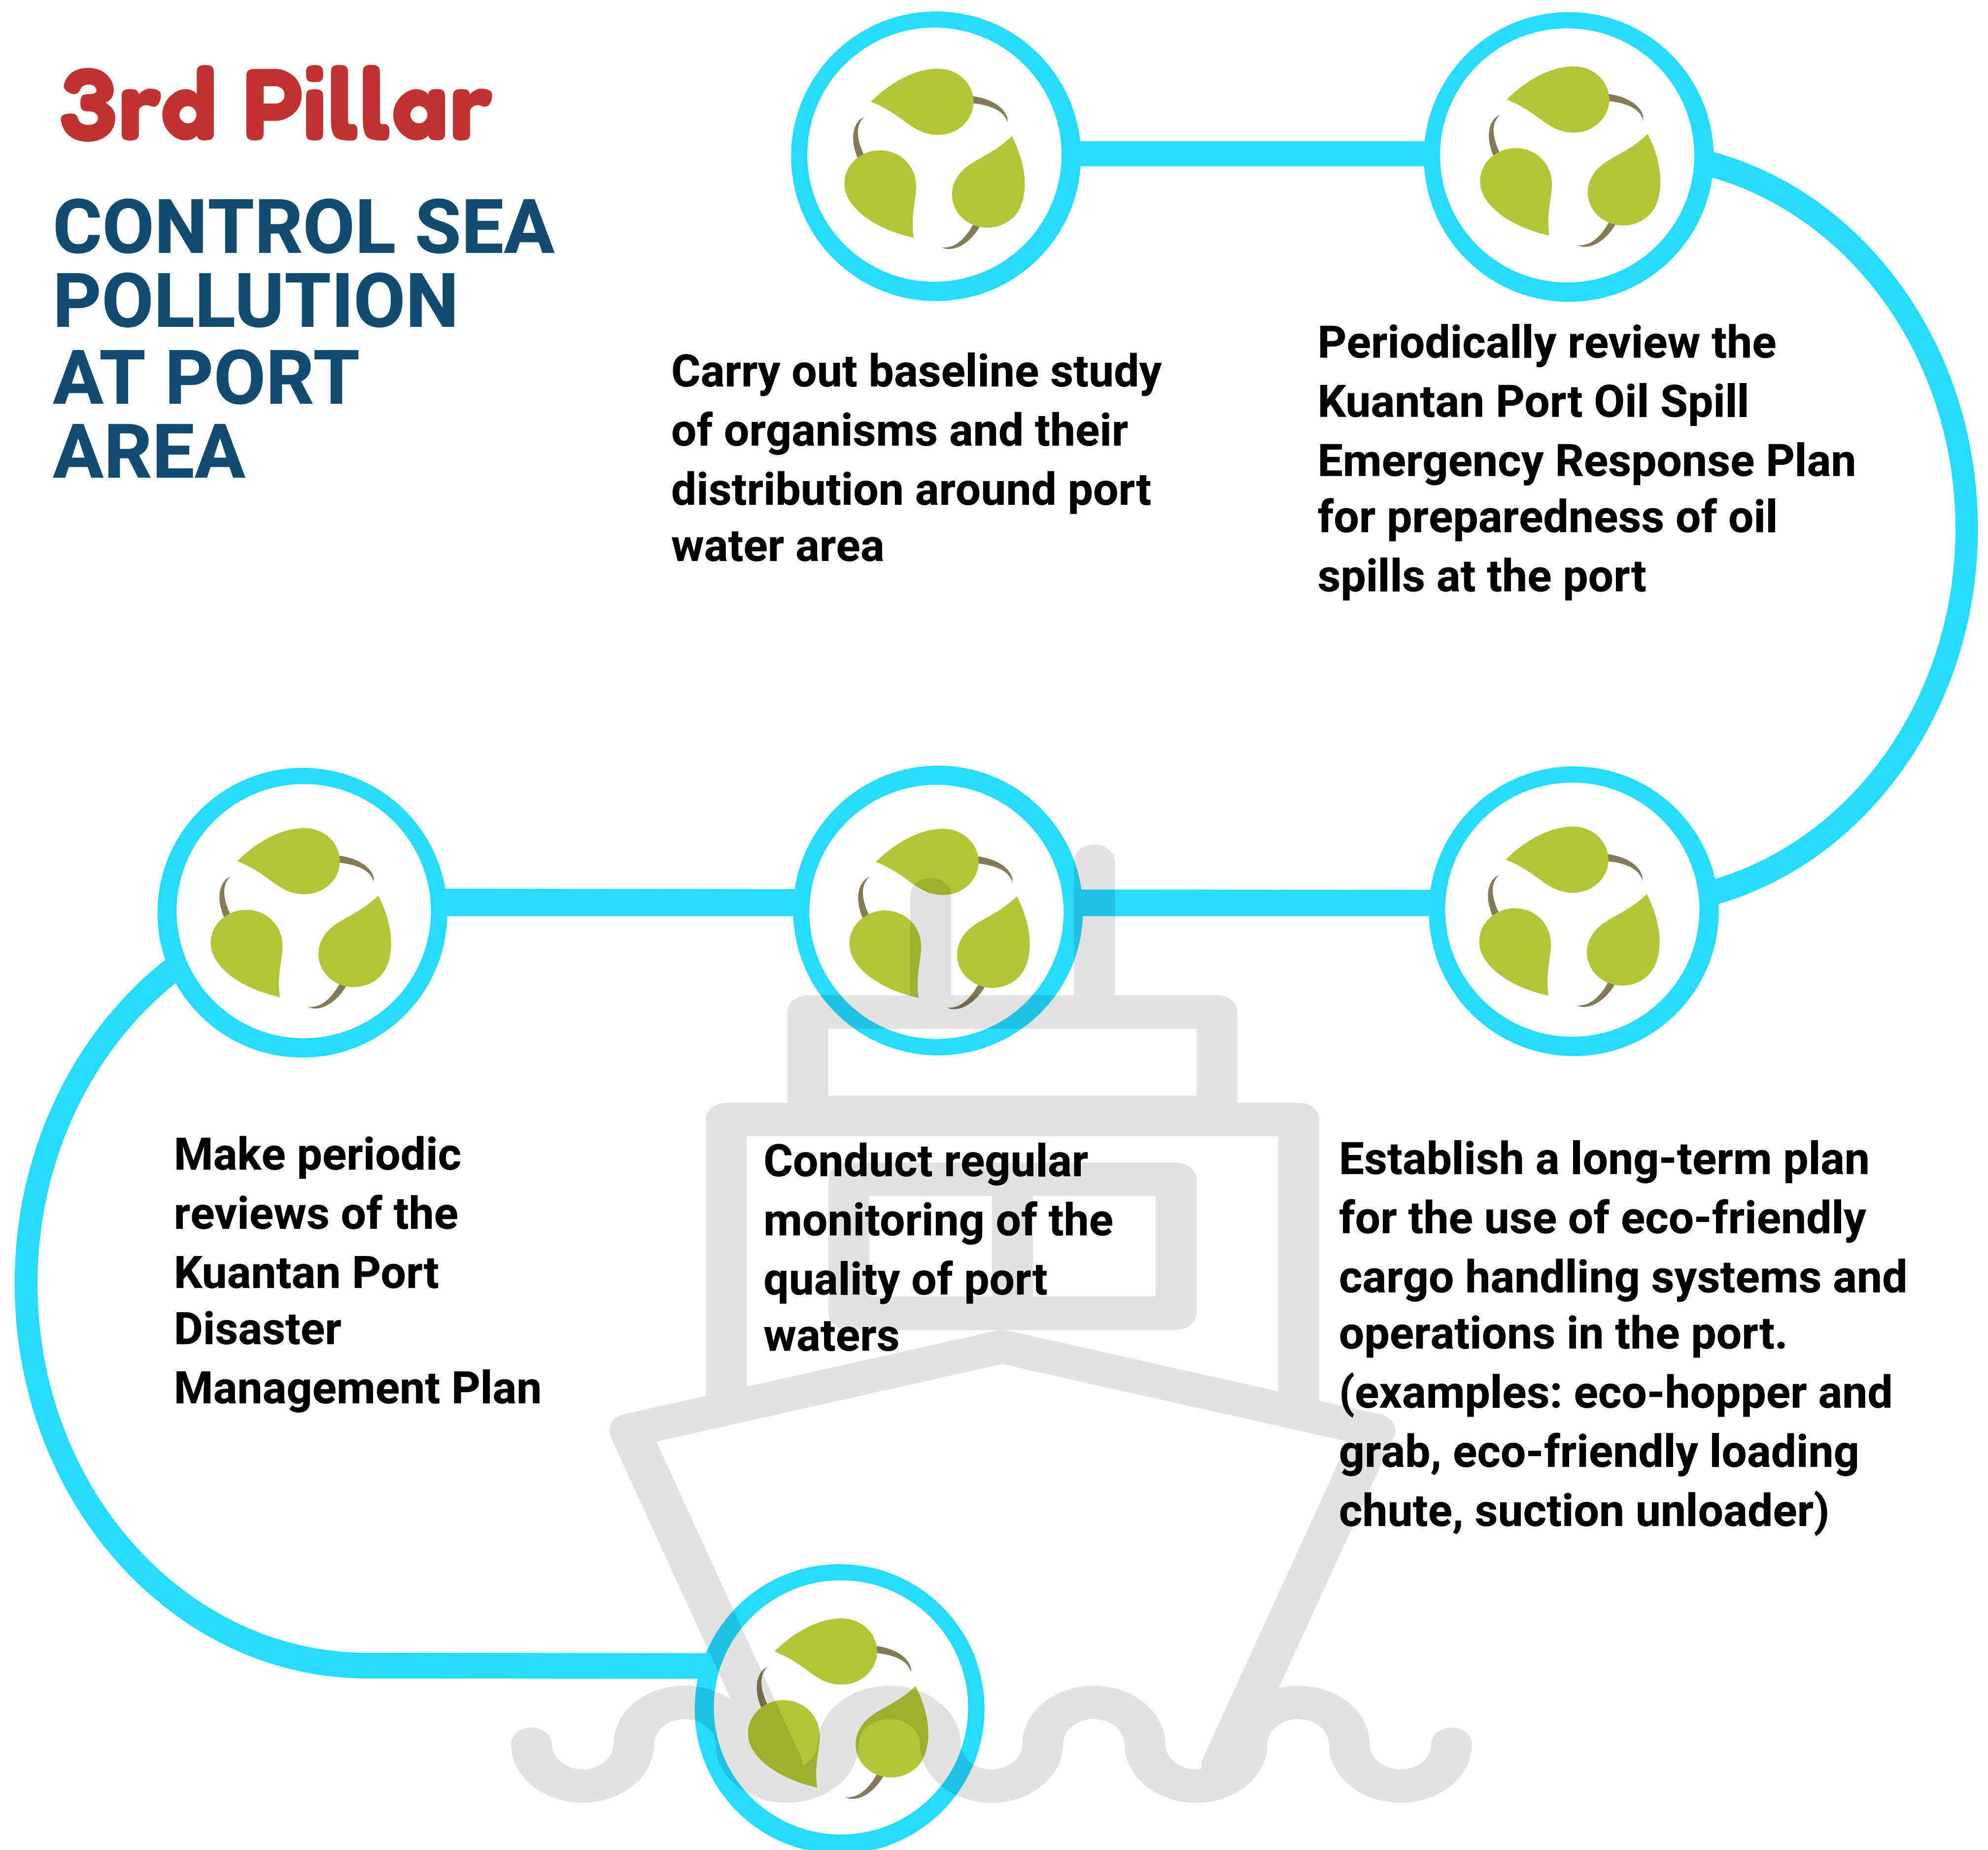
3rd Pillar

CONTROL SEA POLLUTION AT PORT AREA

Carry out baseline study of organisms and their distribution around port water area

Periodically review the Kuantan Port Oil Spill Emergency Response Plan for preparedness of oil spills at the port

Make periodic reviews of the Kuantan Port Disaster Management Plan

Conduct regular monitoring of the quality of port waters

Establish a long-term plan for the use of eco-friendly cargo handling systems and operations in the port. (examples: eco-hopper and grab, eco-friendly loading chute, suction unloader)